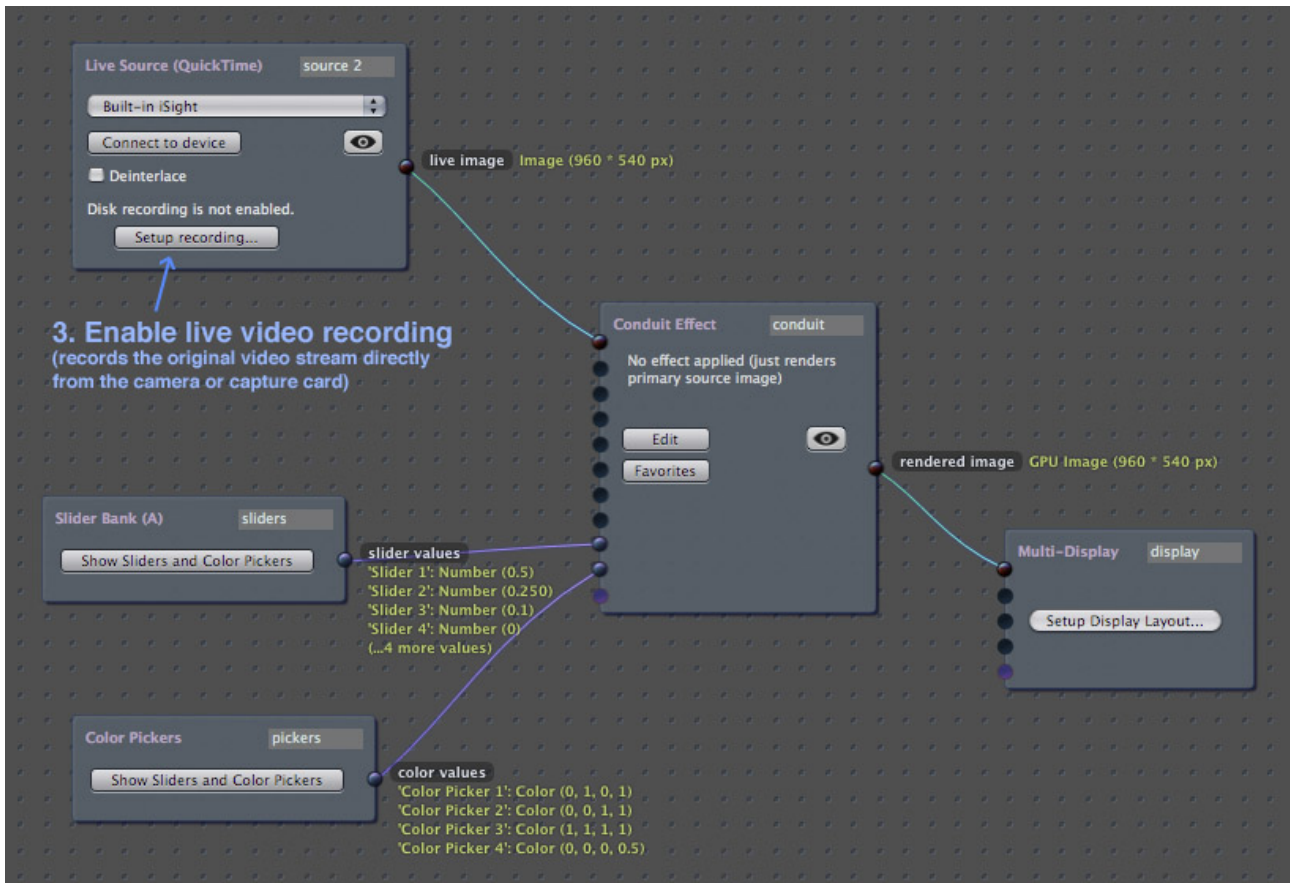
Live Source (QuickTime) source 2

Built-in iSight

Connect to device

Deinterlace

Disk recording is not enabled.

Setup recording...

live image Image (960 * 540 px)

3. Enable live video recording
(records the original video stream directly from the camera or capture card)

Conduit Effect conduit

No effect applied (just renders primary source image)

Edit

Favorites

rendered image GPU Image (960 * 540 px)

Slider Bank (A) sliders

Show Sliders and Color Pickers

slider values
'Slider 1': Number (0.5)
'Slider 2': Number (0.250)
'Slider 3': Number (0.1)
'Slider 4': Number (0)
(...4 more values)

Multi-Display display

Setup Display Layout...

Color Pickers pickers

Show Sliders and Color Pickers

color values
'Color Picker 1': Color (0, 1, 0, 1)
'Color Picker 2': Color (0, 0, 1, 1)
'Color Picker 3': Color (1, 1, 1, 1)
'Color Picker 4': Color (0, 0, 0, 0.5)